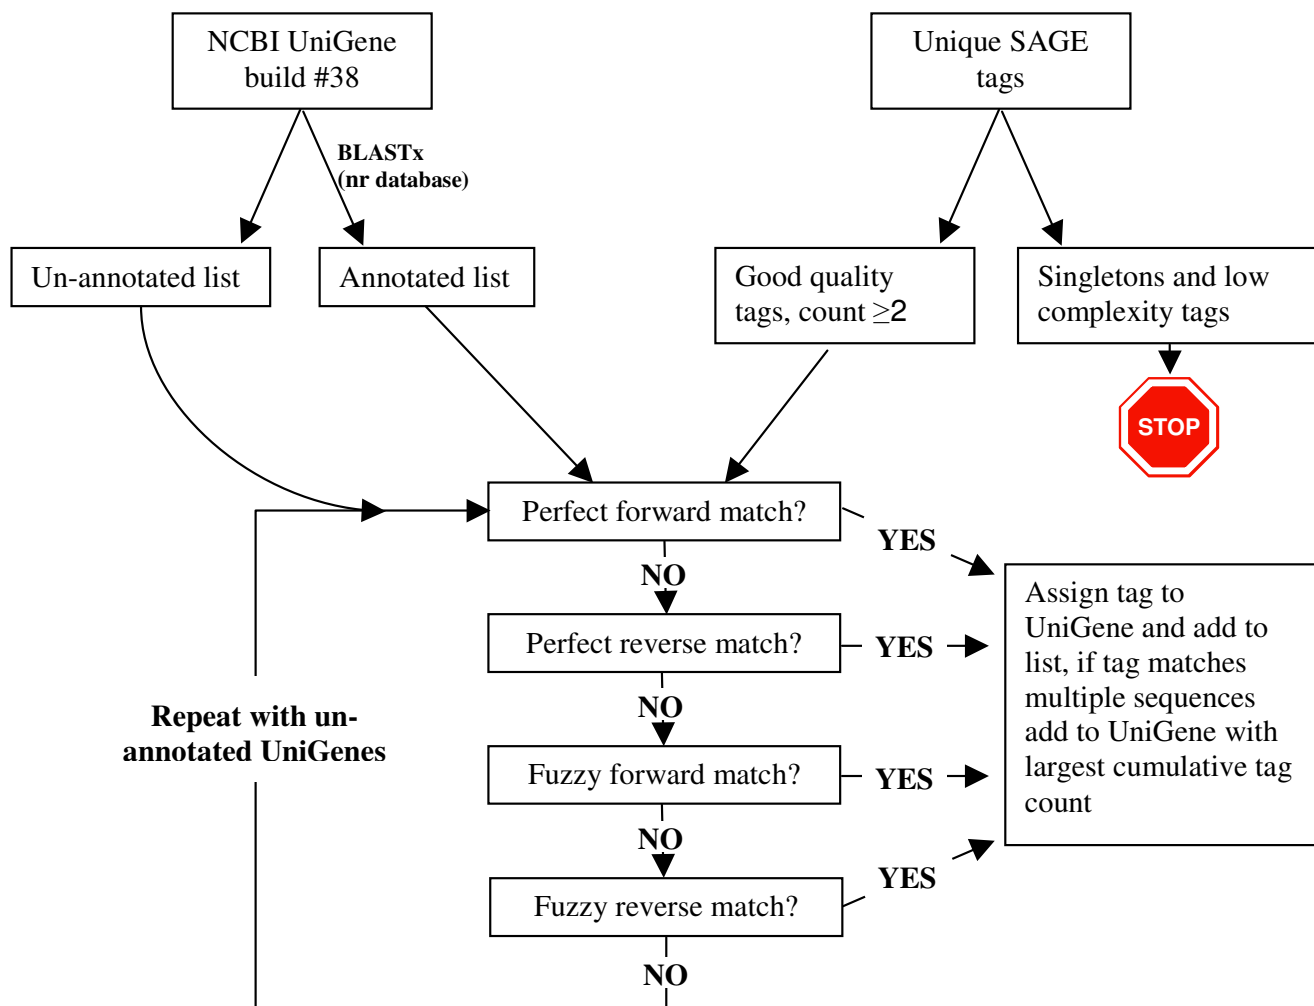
NCBI UniGene build #38

Unique SAGE tags

BLASTx (nr database)

Un-annotated list

Annotated list

Good quality tags, count $\geq 2$

Singletons and low complexity tags

STOP

Perfect forward match?

YES

NO

Perfect reverse match?

YES

Assign tag to UniGene and add to list, if tag matches multiple sequences add to UniGene with largest cumulative tag count

NO

Repeat with un-annotated UniGenes

Fuzzy forward match?

YES

NO

Fuzzy reverse match?

YES

NO